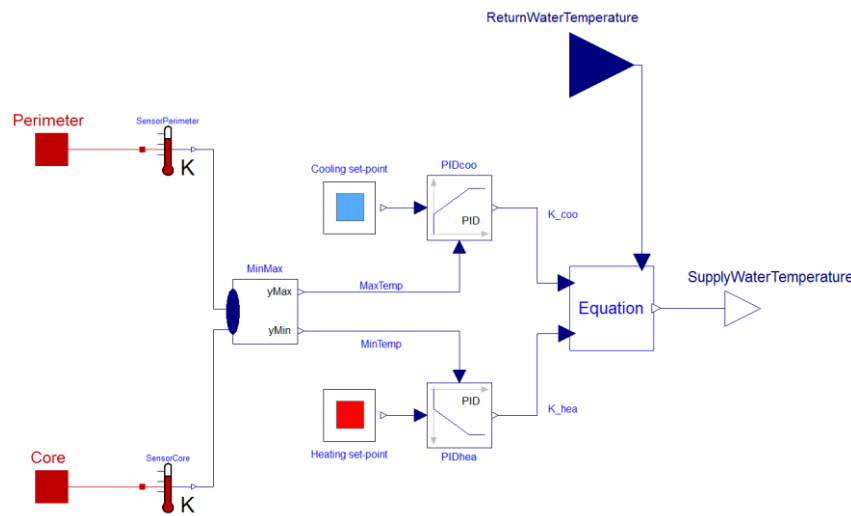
ReturnWaterTemperature

Perimeter

SensorPerimeter

K

Cooling set-point

PIDcoo

PID

K_coo

MinMax

yMax

yMin

MaxTemp

MinTemp

Equation

SupplyWaterTemperature

Heating set-point

PID

PIDhea

K_hea

Core

SensorCore

K